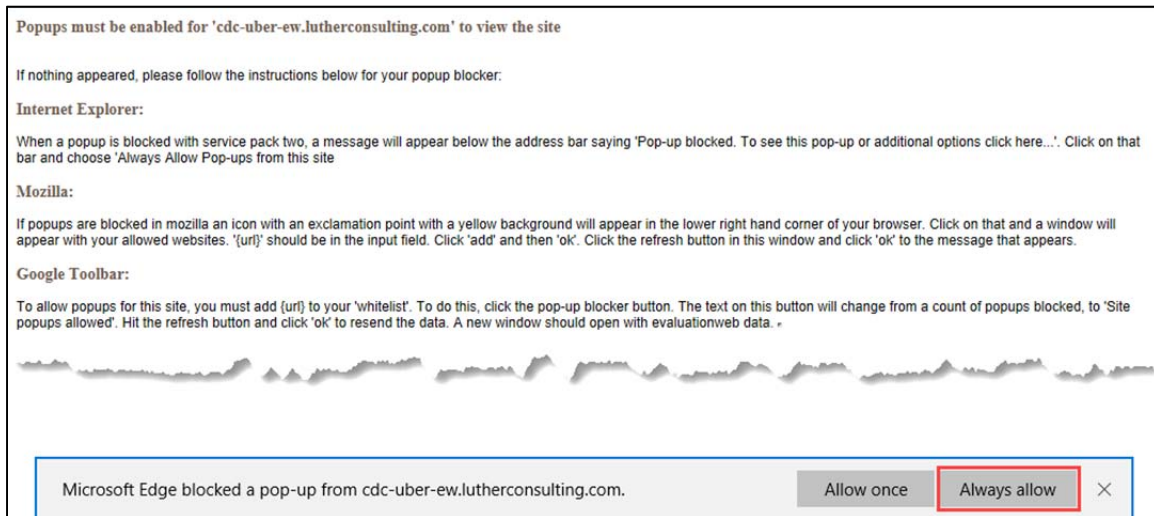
Popups must be enabled for 'cdc-uber-ew.lutherconsulting.com' to view the site

If nothing appeared, please follow the instructions below for your popup blocker:

Internet Explorer:

When a popup is blocked with service pack two, a message will appear below the address bar saying 'Pop-up blocked. To see this pop-up or additional options click here...'. Click on that bar and choose 'Always Allow Pop-ups from this site

Mozilla:

If popups are blocked in mozilla an icon with an exclamation point with a yellow background will appear in the lower right hand corner of your browser. Click on that and a window will appear with your allowed websites. '{url}' should be in the input field. Click 'add' and then 'ok'. Click the refresh button in this window and click 'ok' to the message that appears.

Google Toolbar:

To allow popups for this site, you must add {url} to your 'whitelist'. To do this, click the pop-up blocker button. The text on this button will change from a count of popups blocked, to 'Site popups allowed'. Hit the refresh button and click 'ok' to resend the data. A new window should open with evaluationweb data.

Microsoft Edge blocked a pop-up from cdc-uber-ew.lutherconsulting.com.

Allow once

Always allow

×